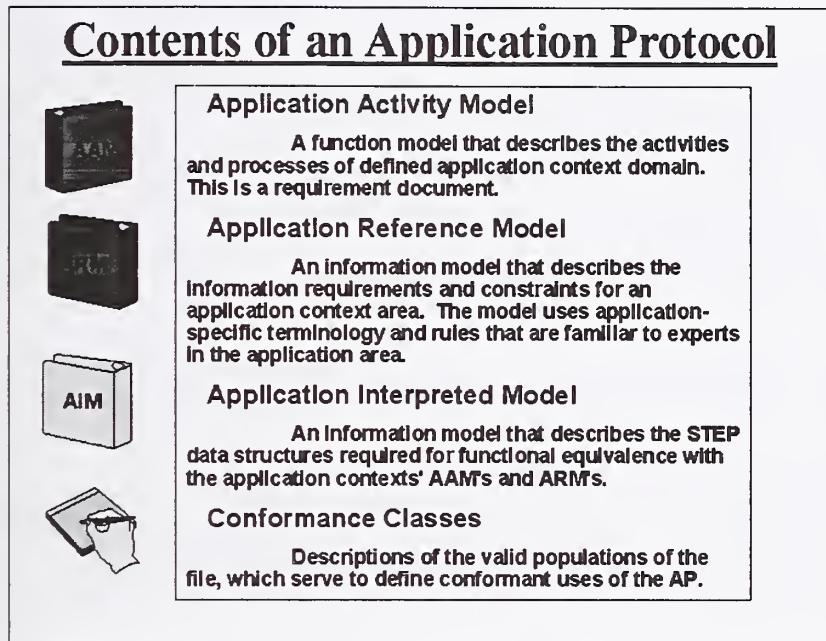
Contents of an Application Protocol

AAM

Application Activity Model

A function model that describes the activities and processes of defined application context domain. This is a requirement document.

ARM

Application Reference Model

An information model that describes the information requirements and constraints for an application context area. The model uses application-specific terminology and rules that are familiar to experts in the application area.

AIM

Application Interpreted Model

An information model that describes the STEP data structures required for functional equivalence with the application contexts' AAM's and ARM's.

Conformance Classes

Descriptions of the valid populations of the file, which serve to define conformant uses of the AP.